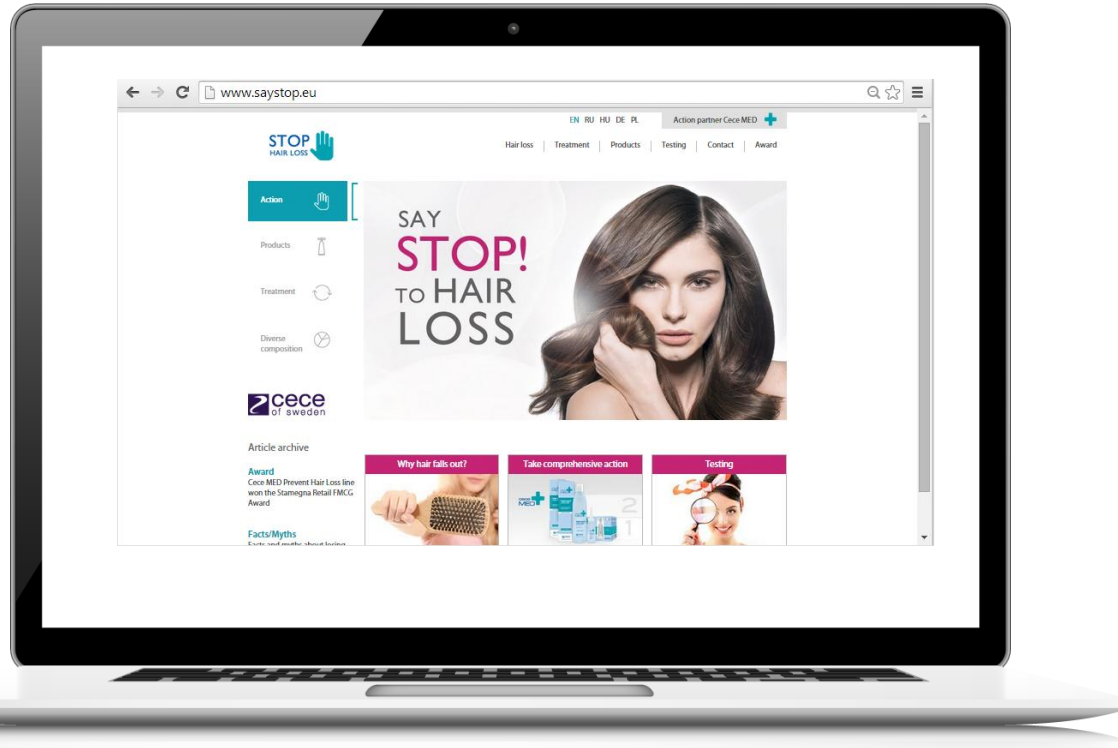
www.saystop.eu

EN RU HU DE PL

Action partner Cece MED

STOP HAIR LOSS

Hair loss | Treatment | Products | Testing | Contact | Award

Action

Products

Treatment

Diverse composition

SAY STOP! TO HAIR LOSS

cece of sweden

Article archive

Award
Cece MED Prevent Hair Loss line won the Stamegna Retail FMCG Award

Facts/Myths
Facts and myths about losing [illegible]

Why hair falls out?

Take comprehensive action

Testing

MED

2

1